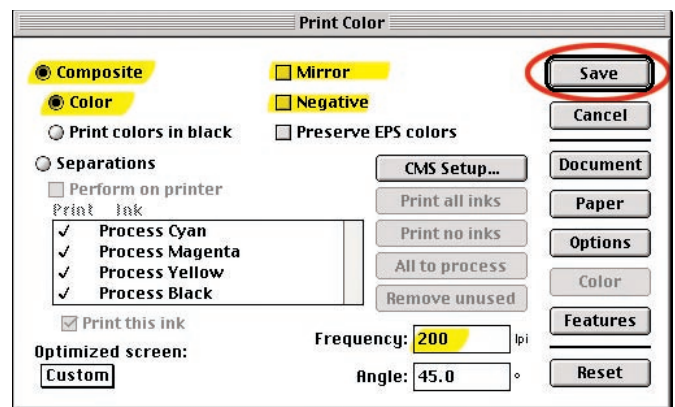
Print Color

Composite
Color
Print colors in black

Mirror
Negative
Preserve EPS colors

Separations
Perform on printer

| Print | Ink |
|---|---|
| ✓ | Process Cyan |
| ✓ | Process Magenta |
| ✓ | Process Yellow |
| ✓ | Process Black |

Print this ink

Optimized screen:
Custom

CMS Setup...
Print all inks
Print no inks
All to process
Remove unused

Frequency: 200 lpi
Angle: 45.0 °

Save
Cancel
Document
Paper
Options
Color
Features
Reset